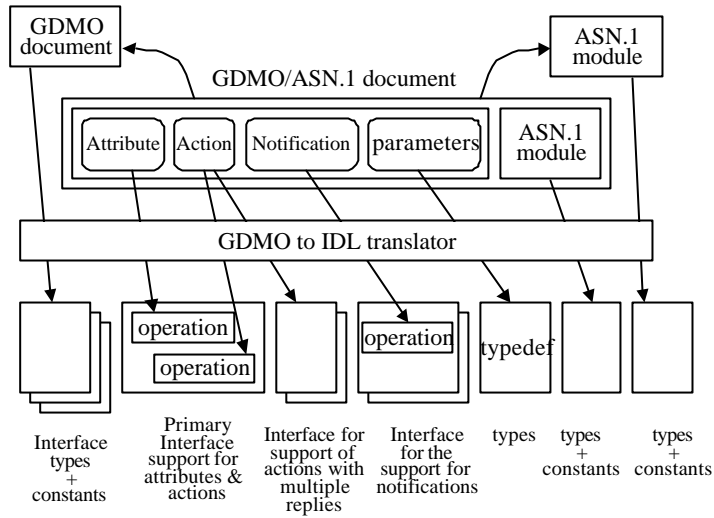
GDMO document

ASN.1 module

GDMO/ASN.1 document

Attribute

Action

Notification

parameters

ASN.1 module

GDMO to IDL translator

operation

operation

operation

typedef

Interface types + constants

Primary Interface support for attributes & actions

Interface for support of actions with multiple replies

Interface for the support for notifications

types

types + constants

types + constants